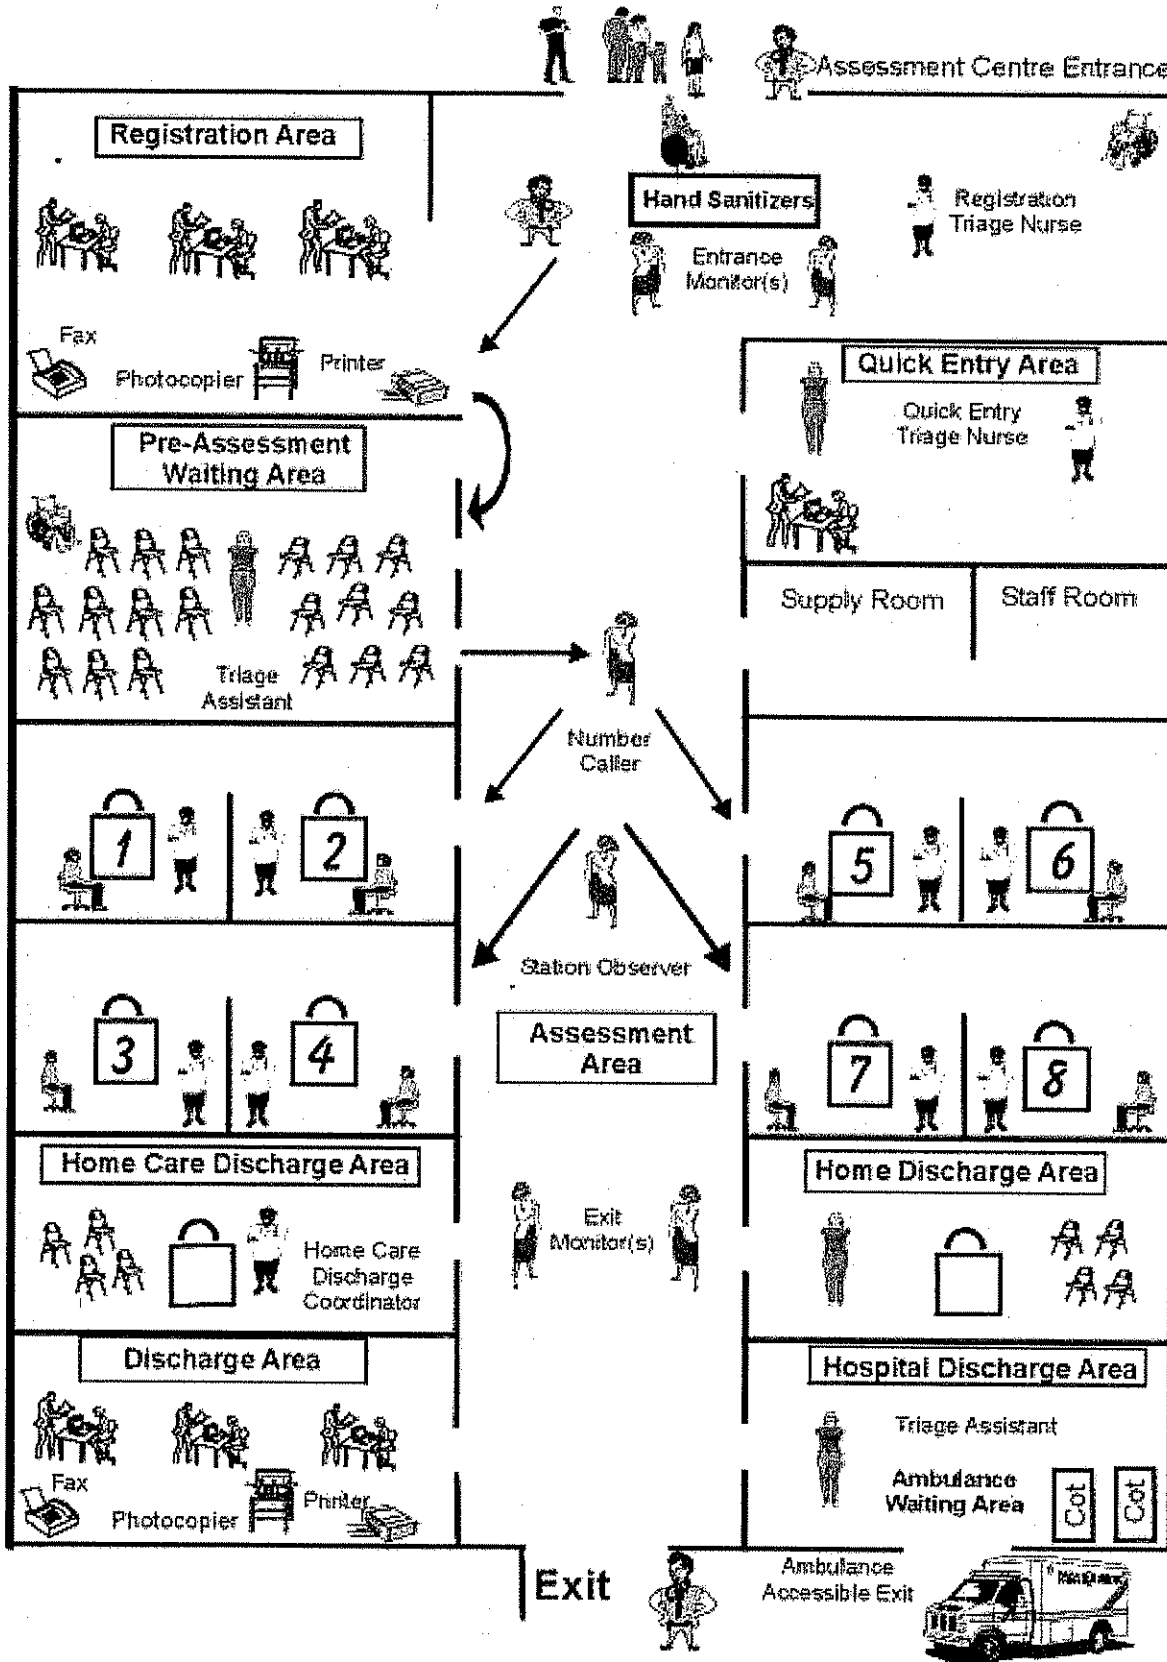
Assessment Centre Entrance

Registration Area

Hand Sanitizers

Registration Triage Nurse

Entrance Monitor(s)

Fax

Photocopier

Printer

Quick Entry Area

Quick Entry Triage Nurse

Pre-Assessment Waiting Area

Supply Room

Staff Room

Triage Assistant

Number Caller

1

2

5

6

Station Observer

3

4

Assessment Area

7

8

Home Care Discharge Area

Home Discharge Area

Exit Monitor(s)

Home Care Discharge Coordinator

Discharge Area

Hospital Discharge Area

Triage Assistant

Fax

Photocopier

Printer

Ambulance Waiting Area

Cot

Cot

Exit

Ambulance Accessible Exit